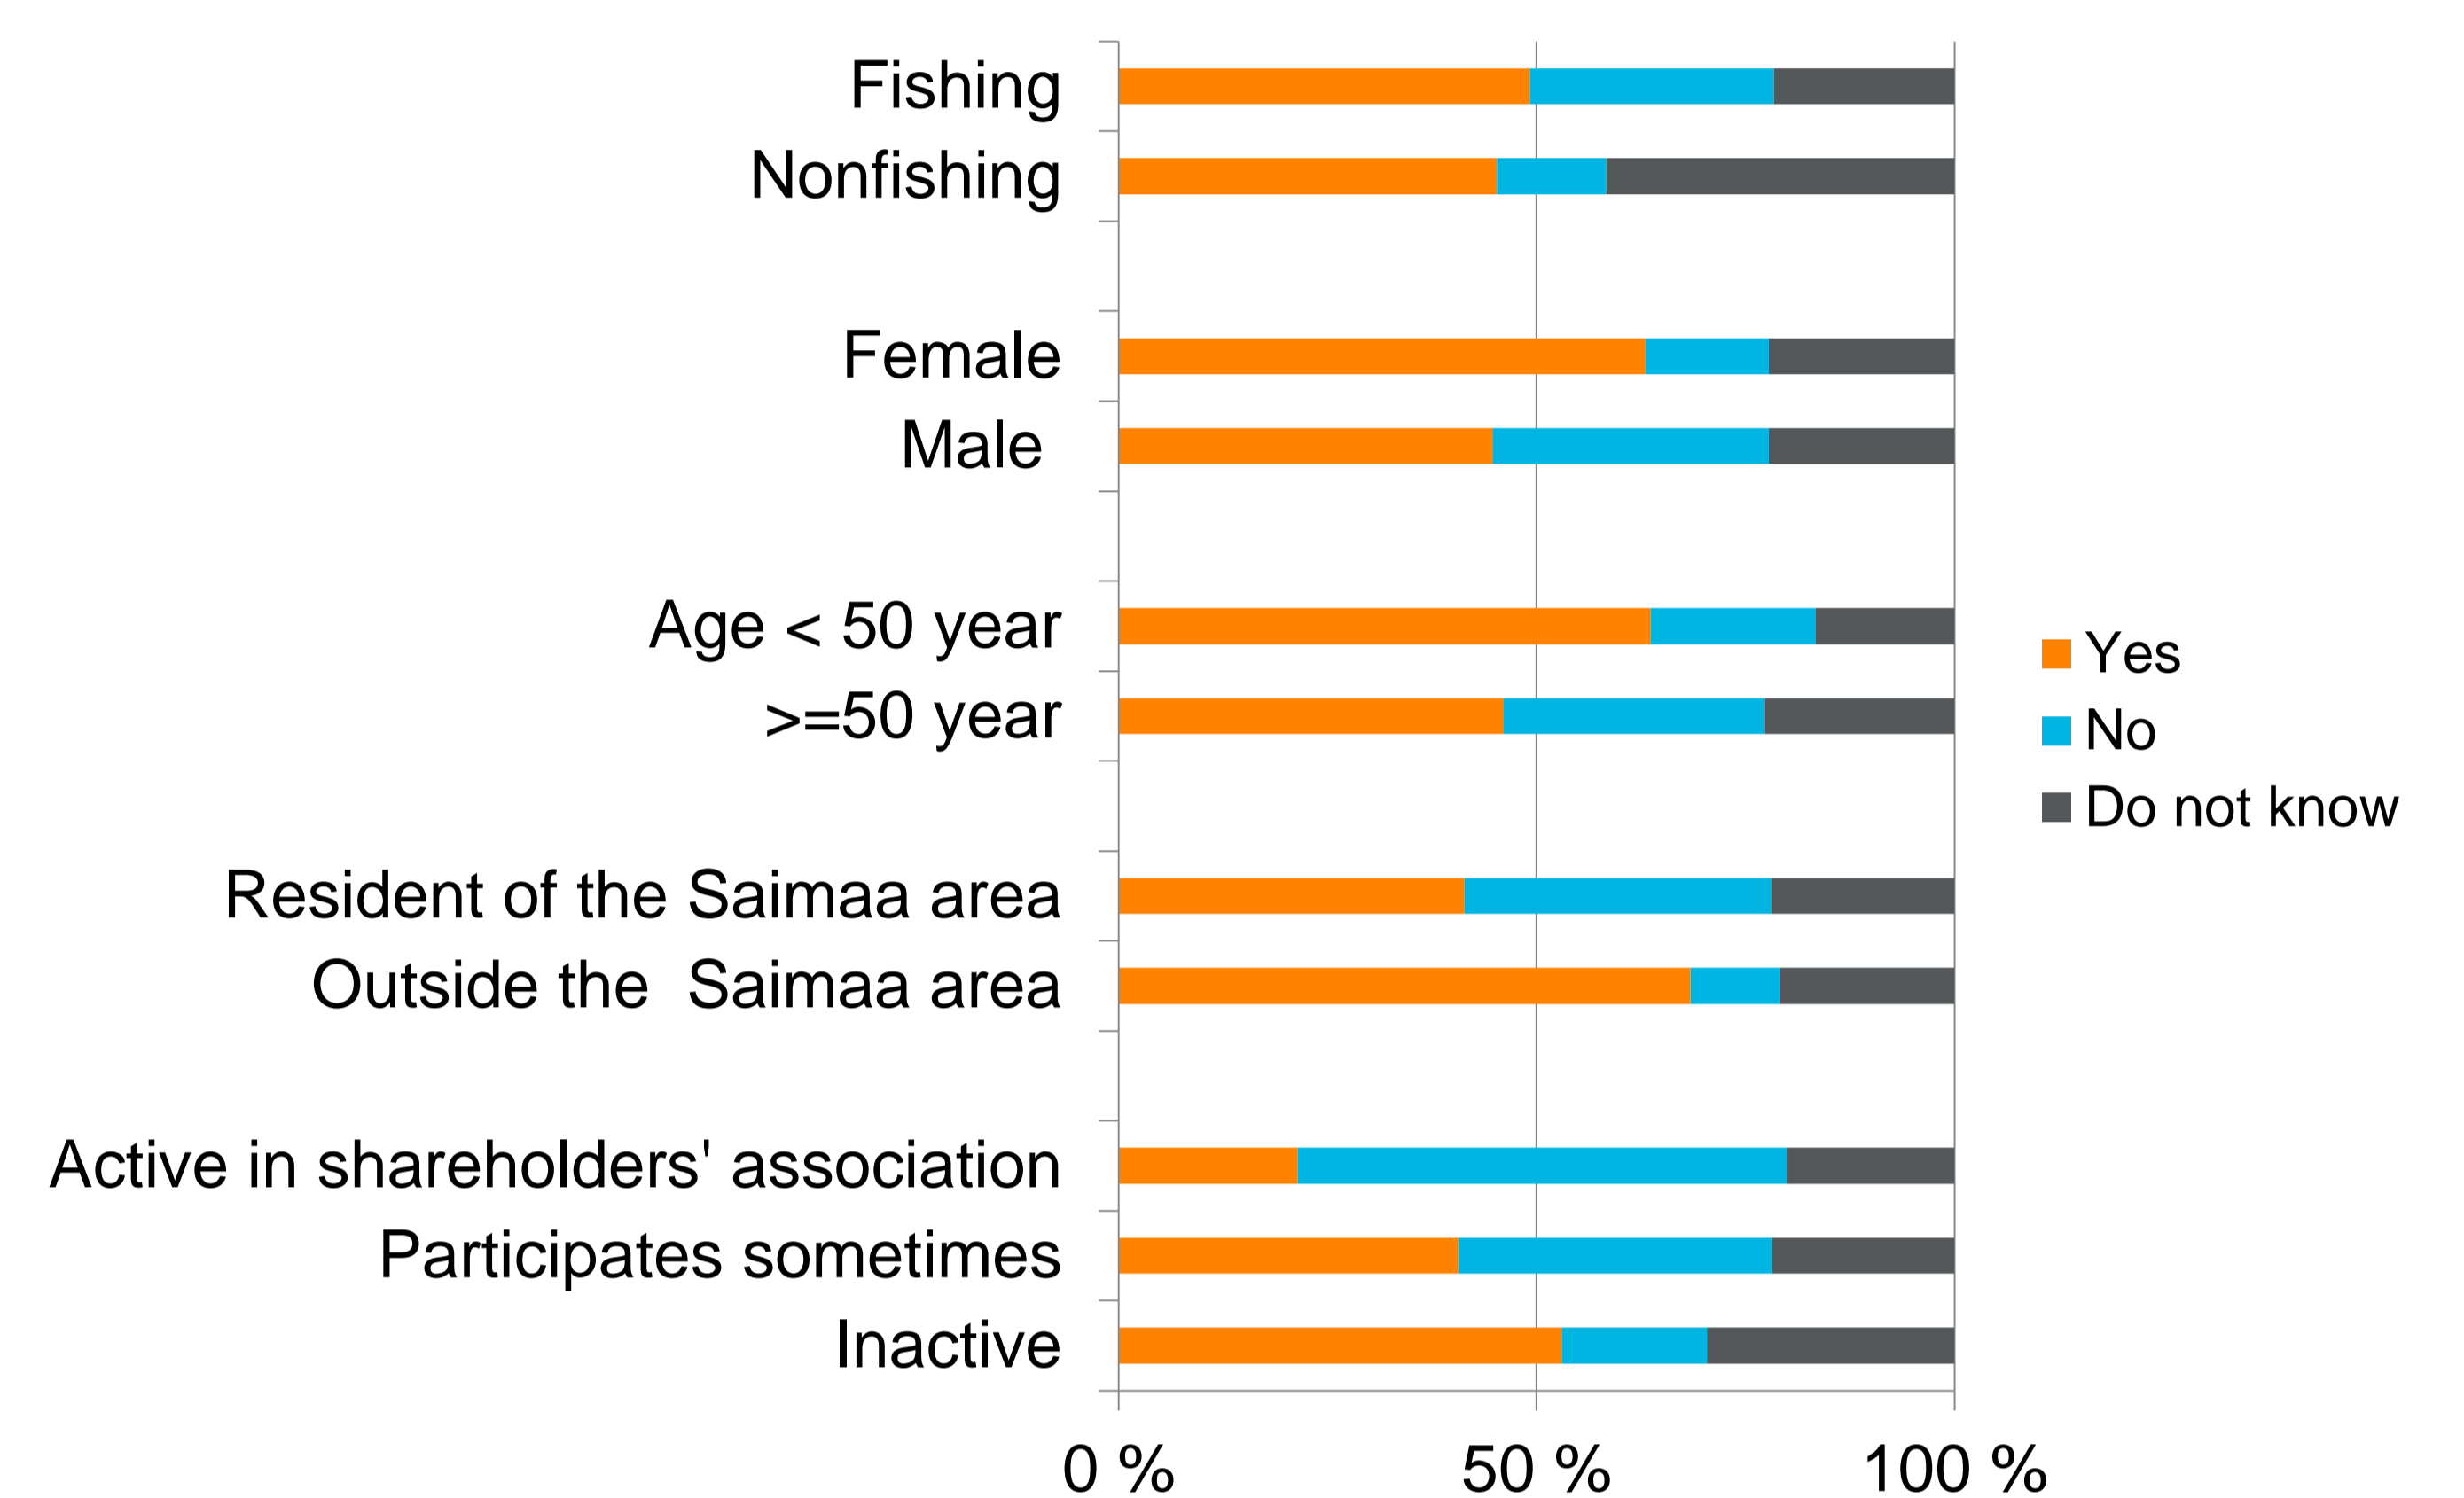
Fishing
Nonfishing
Female
Male
Age < 50 year
>=50 year
Resident of the Saimaa area
Outside the Saimaa area
Active in shareholders' association
Participates sometimes
Inactive

0 %
50 %
100 %

Yes
No
Do not know